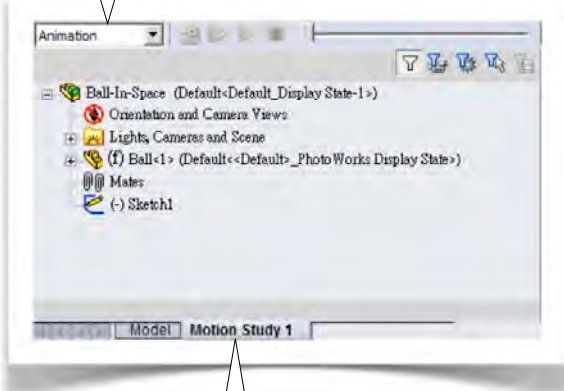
Animation

Ball-In-Space (Default<Default_Display State-1>)
Orientation and Camera Views
Lights, Cameras and Scene
(f) Ball<1> (Default<<Default>_PhotoWorks Display State>)
Mates
(-) Sketch1

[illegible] Model Motion Study 1